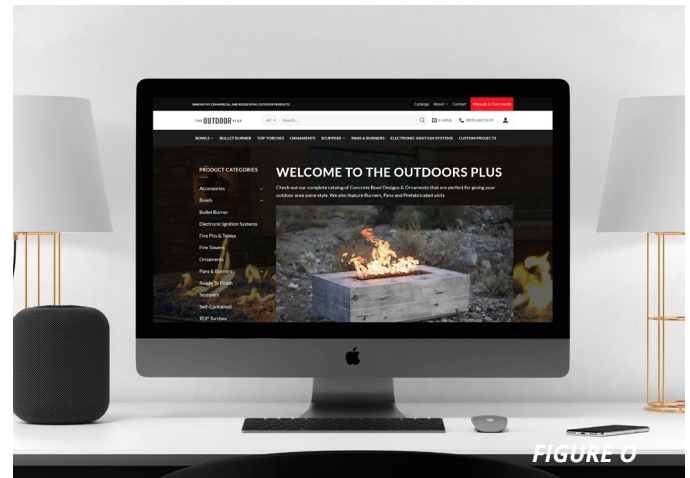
INNOVATIVE COMMERCIAL AND RESIDENTIAL OUTDOOR PRODUCTS

Catalogs About Contact Manuals & Documents

THE OUTDOOR PLUS

All Search...

E-MAIL (888) 660-5578

BOWLS BULLET BURNER TOP TORCHES ORNAMENTS SCUPPERS PANS & BURNERS ELECTRONIC IGNITION SYSTEMS CUSTOM PROJECTS

PRODUCT CATEGORIES

Accessories
Bowls
Bullet Burner
Electronic Ignition Systems
Fire Pits & Tables
Fire Towers
Ornaments
Pans & Burners
Ready To Finish
Scuppers
Self-Contained
TOP Torches

WELCOME TO THE OUTDOORS PLUS

Check out our complete catalog of Concrete Bowl Designs & Ornaments that are perfect for giving your outdoor area some style. We also feature Burners, Pans and Prefabricated units

FIGURE O